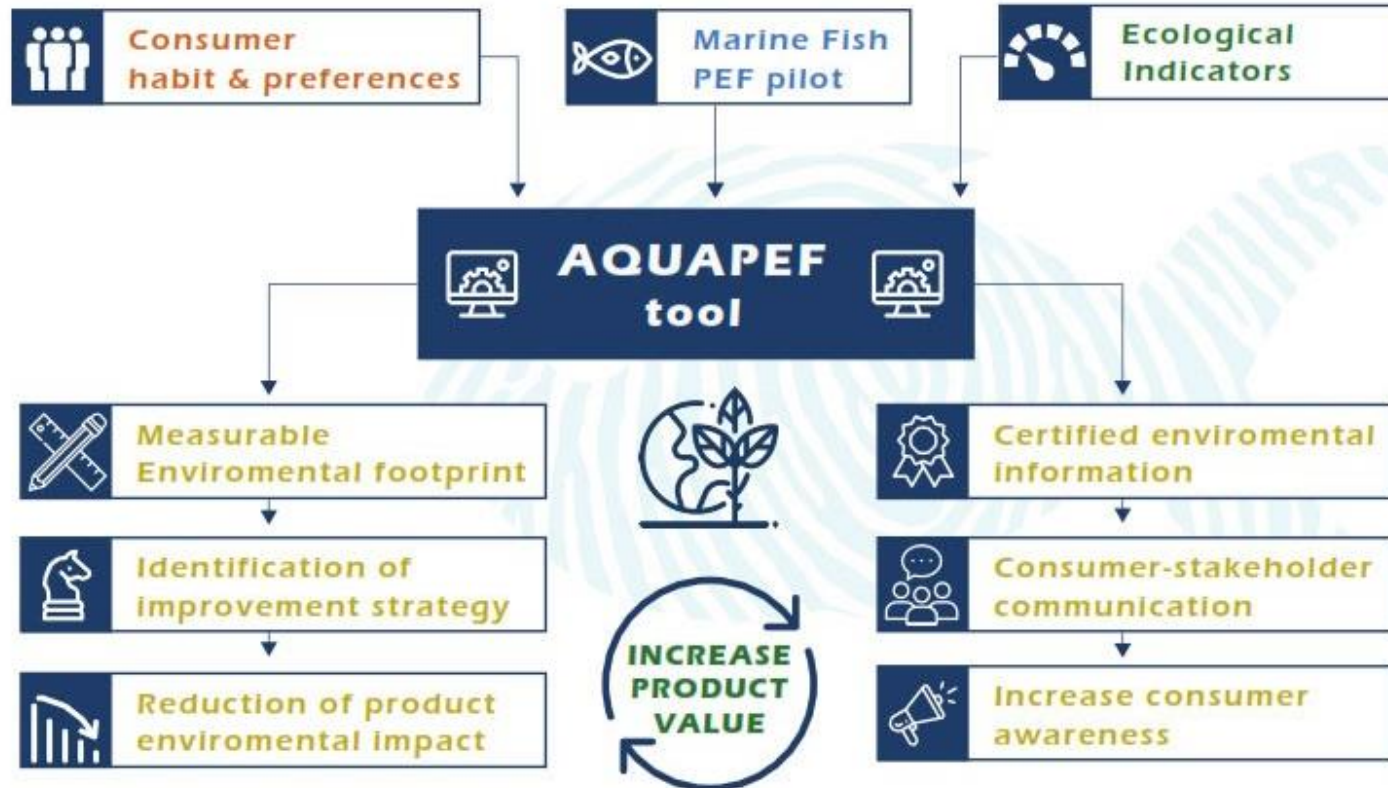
Consumer habit & preferences

Marine Fish PEF pilot

Ecological Indicators

AQUAPEF tool

Measurable Enviromental footprint

Identification of improvement strategy

Reduction of product enviromental impact

INCREASE PRODUCT VALUE

Certified enviromental information

Consumer-stakeholder communication

Increase consumer awareness